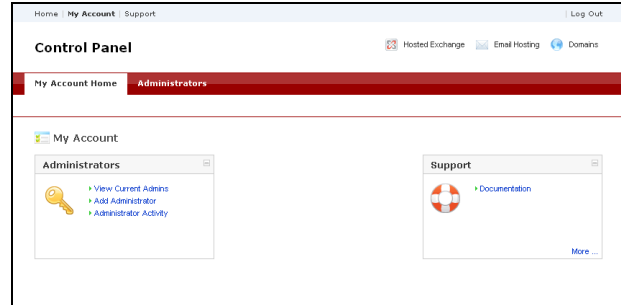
Home | My Account | Support

Log Out

Control Panel

Hosted Exchange Email Hosting Domains

My Account Home Administrators

My Account

Administrators

View Current Admins
Add Administrator
Administrator Activity

Support

Documentation

More ...